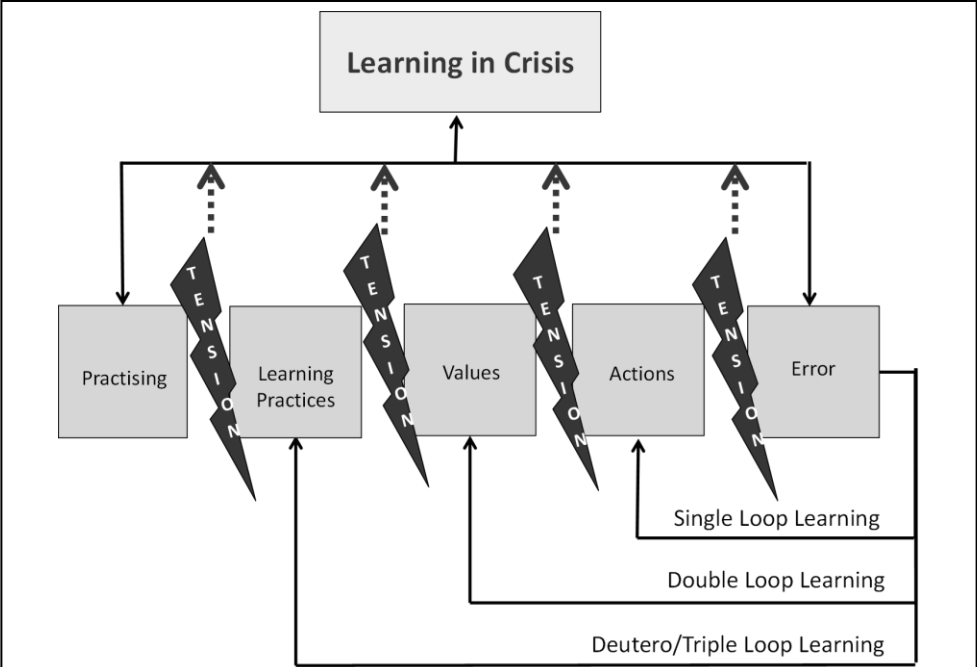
Learning in Crisis

Practising

T E N S I O N

Learning Practices

T E N S I O N

Values

T E N S I O N

Actions

T E N S I O N

Error

Single Loop Learning

Double Loop Learning

Deutero/Triple Loop Learning